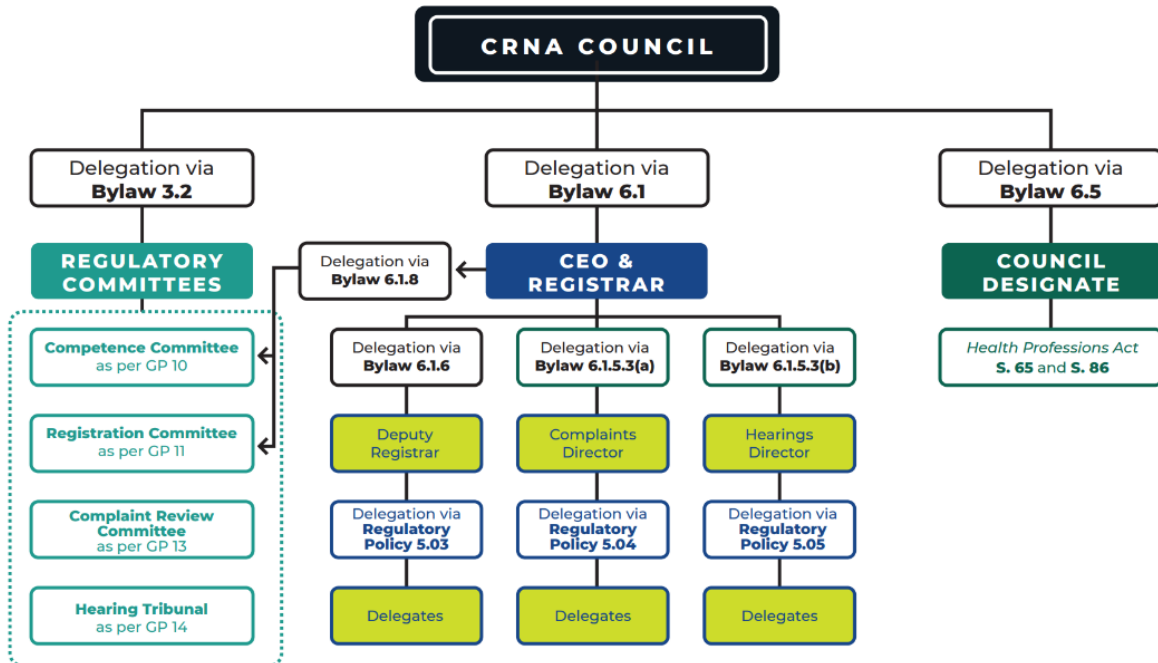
CRNA COUNCIL

Delegation via **Bylaw 3.2**

Delegation via **Bylaw 6.1**

Delegation via **Bylaw 6.5**

REGULATORY COMMITTEES

Delegation via **Bylaw 6.1.8**

CEO & REGISTRAR

COUNCIL DESIGNATE

**Competence Committee** as per GP 10

**Registration Committee** as per GP 11

**Complaint Review Committee** as per GP 13

**Hearing Tribunal** as per GP 14

Delegation via **Bylaw 6.1.6**

Delegation via **Bylaw 6.1.5.3(a)**

Delegation via **Bylaw 6.1.5.3(b)**

*Health Professions Act* **S. 65** and **S. 86**

Deputy Registrar

Complaints Director

Hearings Director

Delegation via **Regulatory Policy 5.03**

Delegation via **Regulatory Policy 5.04**

Delegation via **Regulatory Policy 5.05**

Delegates

Delegates

Delegates